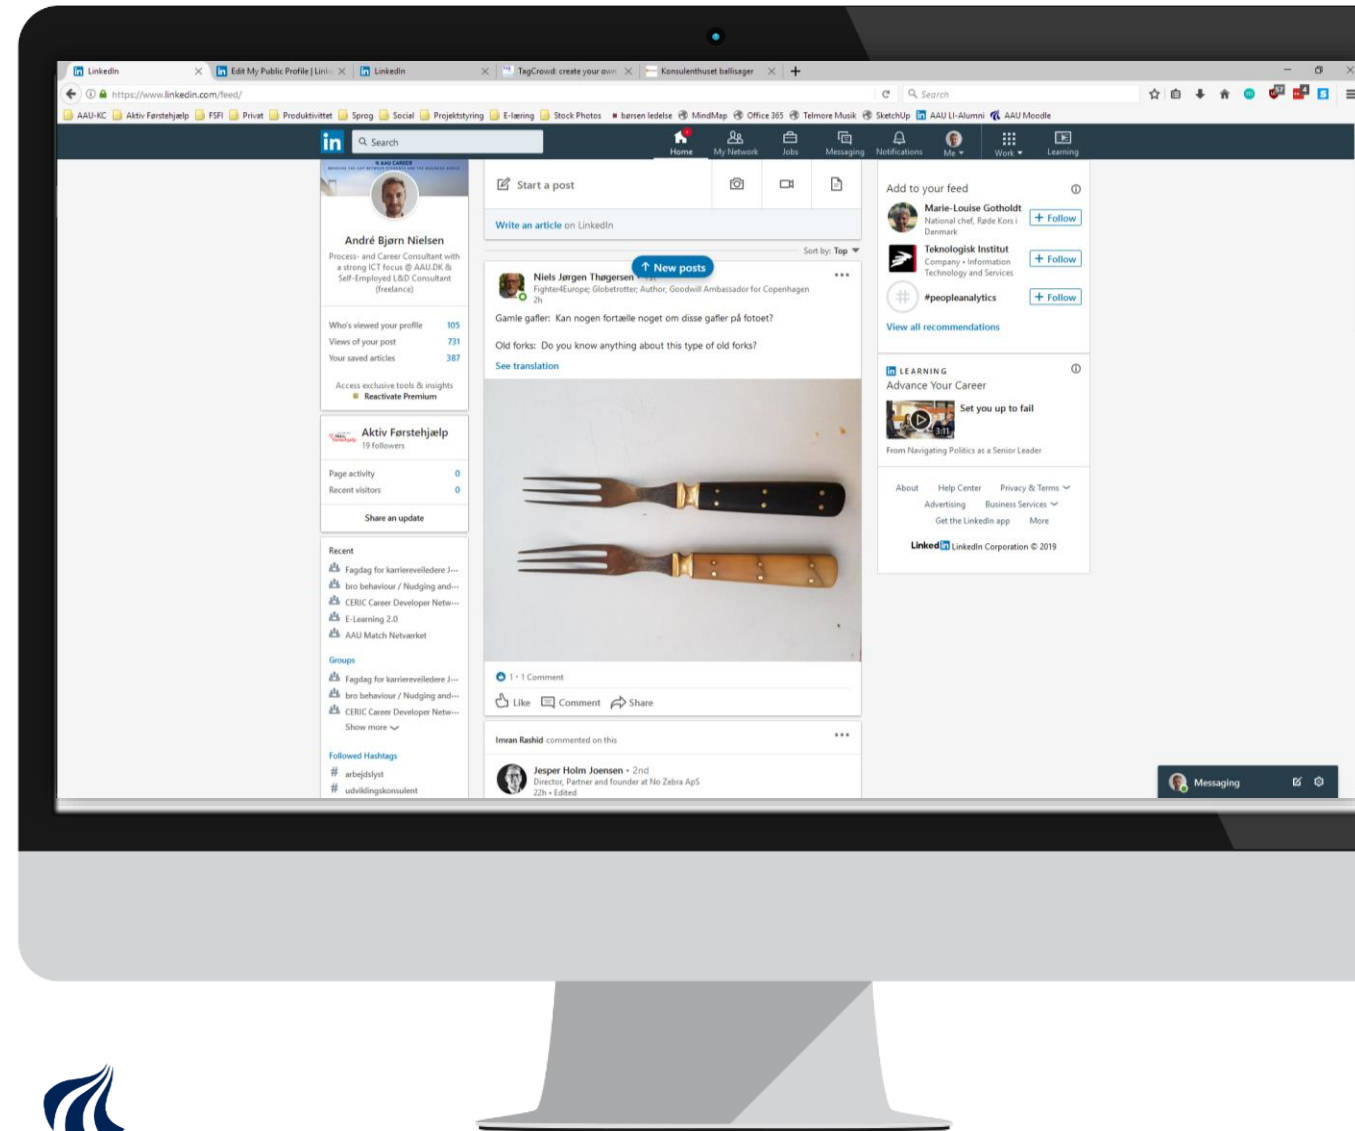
LinkedIn | Edit My Public Profile | Linkedin | LinkedIn | TagCrowd: create your own | Konsulenthuset ballisager

https://www.linkedin.com/feed/

Search

AAU-KC | Aktiv Førstehjælp | FSFI | Privat | Produktivitet | Sprog | Social | Projektstyring | E-læring | Stock Photos | børsen ledelse | MindMap | Office 365 | Telmore Musik | SketchUp | AAU LI-Alumni | AAU Moodle

Search

Home | My Network | Jobs | Messaging | Notifications | Me | Work | Learning

André Bjørn Nielsen
Process- and Career Consultant with a strong ICT focus @ AAU.DK & Self-Employed L&D Consultant (freelance)

Who's viewed your profile 105
Views of your post 731
Your saved articles 387

Access exclusive tools & insights
Reactivate Premium

Aktiv Førstehjælp
19 followers

Page activity 0
Recent visitors 0

Share an update

Recent
Fagdag for karrierevejledere i...
bro behaviour / Nudging and...
CERIC Career Developer Netw...
E-Learning 2.0
AAU Match Netværket

Groups
Fagdag for karrierevejledere i...
bro behaviour / Nudging and...
CERIC Career Developer Netw...
Show more

Followed Hashtags
arbejdslyst
udviklingskonsulent

Start a post

Write an article on LinkedIn

Sort by: Top

New posts

Niels Jørgen Thøgersen
Fighter4Europe; Globetrotter; Author, Goodwill Ambassador for Copenhagen
2h

Gamle gafler: Kan nogen fortælle noget om disse gafler på fotoet?

Old forks: Do you know anything about this type of old forks?

See translation

1 · 1 Comment

Like | Comment | Share

Imran Rashid commented on this

Jesper Holm Joensen • 2nd
Director, Partner and founder at No Zebra ApS
22h • Edited

Add to your feed

Marie-Louise Gotholdt
National chef, Røde Kors i Danmark
+ Follow

Teknologisk Institut
Company • Information Technology and Services
+ Follow

#peopleanalytics
+ Follow

View all recommendations

LEARNING
Advance Your Career

Set you up to fail
3:11
From Navigating Politics as a Senior Leader

About | Help Center | Privacy & Terms
Advertising | Business Services
Get the LinkedIn app | More

LinkedIn LinkedIn Corporation © 2019

Messaging